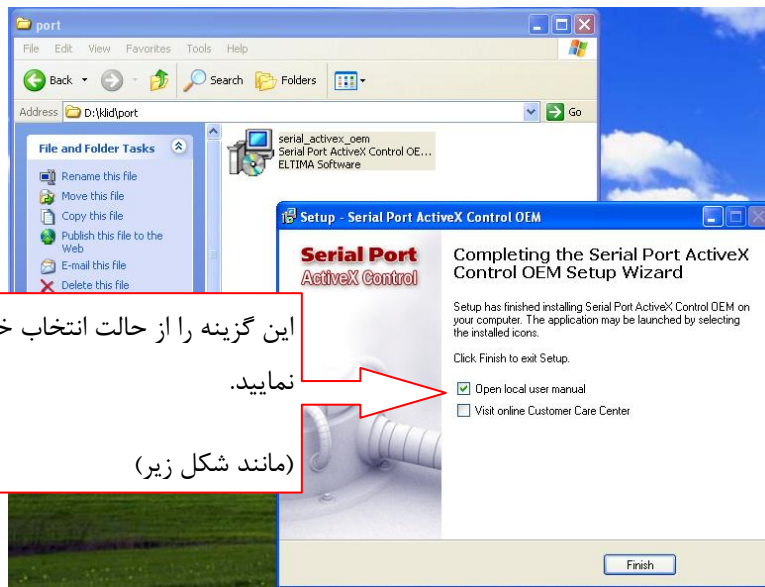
port

File Edit View Favorites Tools Help

Back Search Folders

Address D:\klid\port Go

File and Folder Tasks

Rename this file
Move this file
Copy this file
Publish this file to the Web
E-mail this file
Delete this file

serial_activex_oem
Serial Port ActiveX Control OE...
ELTIMA Software

Setup - Serial Port ActiveX Control OEM

Serial Port
ActiveX Control

Completing the Serial Port ActiveX Control OEM Setup Wizard

Setup has finished installing Serial Port ActiveX Control OEM on your computer. The application may be launched by selecting the installed icons.

Click Finish to exit Setup.

Open local user manual
Visit online Customer Care Center

Finish

این گزینه را از حالت انتخاب خ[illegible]
نمایید.

(مانند شکل زیر)